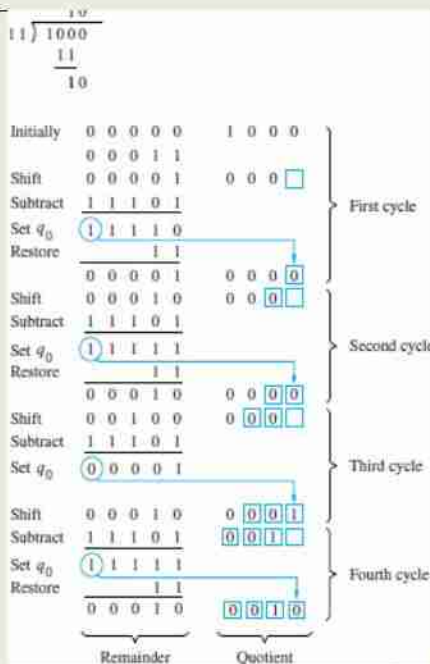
10
11 ) 1000
11
10

| | Remainder | Quotient | |
|---|---|---|---|
| Initially | 0 0 0 0 0 | 1 0 0 0 | First cycle |
| | 0 0 0 1 1 | | |
| Shift | 0 0 0 0 1 | 0 0 0 □ | |
| Subtract | 1 1 1 0 1 | | |
| Set $q_0$ | 1 1 1 1 0 | | |
| Restore | 1 1 | | |
| | 0 0 0 0 1 | 0 0 0 0 | |
| Shift | 0 0 0 1 0 | 0 0 0 □ | Second cycle |
| Subtract | 1 1 1 0 1 | | |
| Set $q_0$ | 1 1 1 1 1 | | |
| Restore | 1 1 | | |
| | 0 0 0 1 0 | 0 0 0 0 | |
| Shift | 0 0 1 0 0 | 0 0 0 □ | Third cycle |
| Subtract | 1 1 1 0 1 | | |
| Set $q_0$ | 0 0 0 0 1 | | |
| Shift | 0 0 0 1 0 | 0 0 0 1 | |
| Subtract | 1 1 1 0 1 | 0 0 1 □ | Fourth cycle |
| Set $q_0$ | 1 1 1 1 1 | | |
| Restore | 1 1 | | |
| | 0 0 0 1 0 | 0 0 1 0 | |

Remainder
Quotient